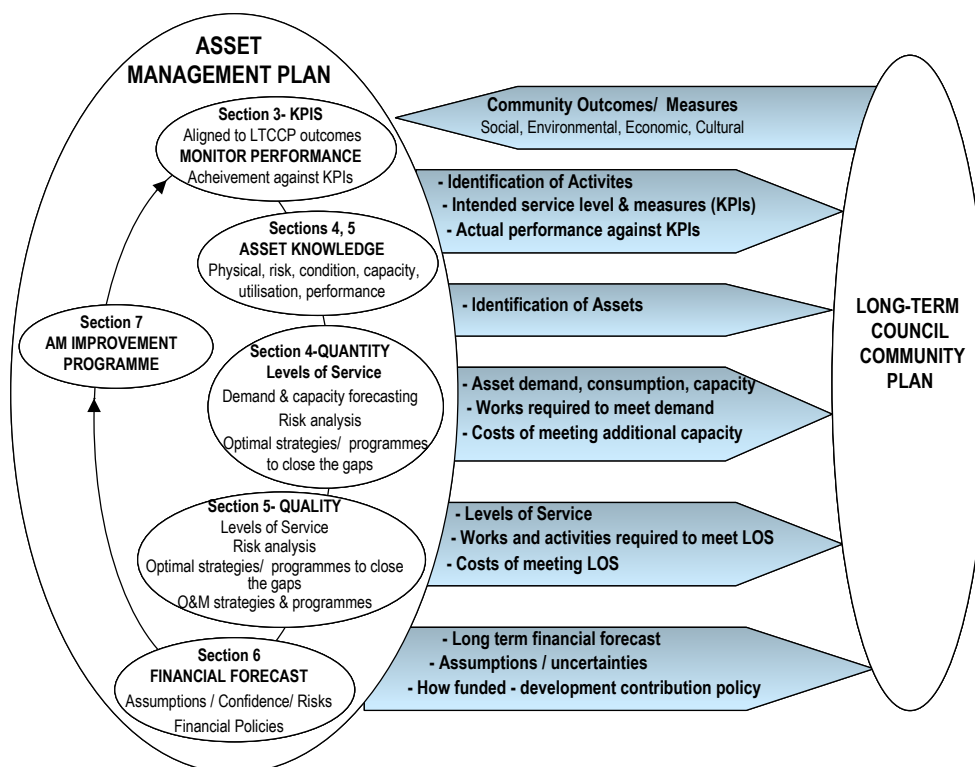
ASSET MANAGEMENT PLAN

Section 3- KPIS
Aligned to LTCCP outcomes
MONITOR PERFORMANCE
Acheivement against KPIs

Sections 4, 5
ASSET KNOWLEDGE
Physical, risk, condition, capacity, utilisation, performance

Section 7
AM IMPROVEMENT PROGRAMME

Section 4-QUANTITY
Levels of Service
Demand & capacity forecasting
Risk analysis
Optimal strategies/ programmes to close the gaps

Section 5- QUALITY
Levels of Service
Risk analysis
Optimal strategies/ programmes to close the gaps
O&M strategies & programmes

Section 6
FINANCIAL FORECAST
Assumptions / Confidence/ Risks
Financial Policies

Community Outcomes/ Measures
Social, Environmental, Economic, Cultural

- Identification of Activites
- Intended service level & measures (KPIs)
- Actual performance against KPIs

- Identification of Assets

- Asset demand, consumption, capacity
- Works required to meet demand
- Costs of meeting additional capacity

- Levels of Service
- Works and activities required to meet LOS
- Costs of meeting LOS

- Long term financial forecast
- Assumptions / uncertainties
- How funded - development contribution policy

LONG-TERM COUNCIL COMMUNITY PLAN